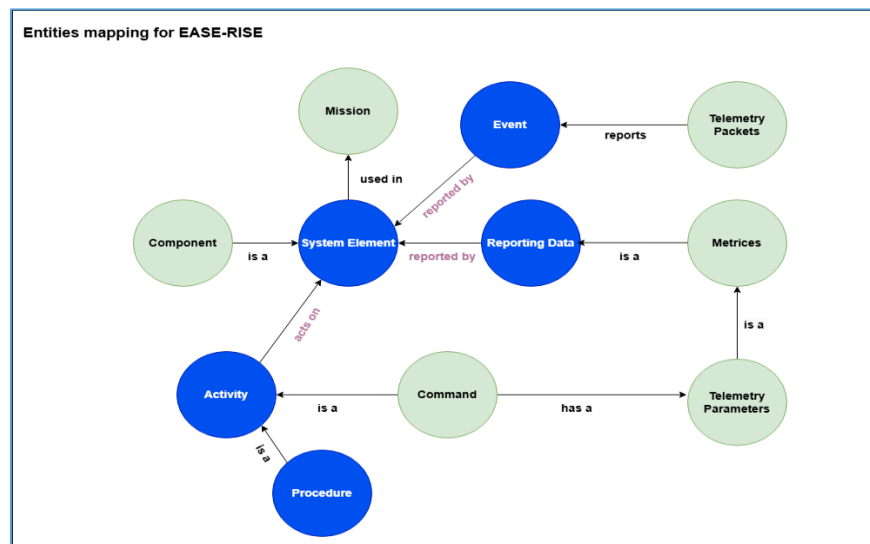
Entities mapping for EASE-RISE

Mission

Event

reports

Telemetry Packets

used in

reported by

Component

is a

System Element

reported by

Reporting Data

is a

Metrices

is a

acts on

Activity

is a

Command

has a

Telemetry Parameters

is a

Procedure